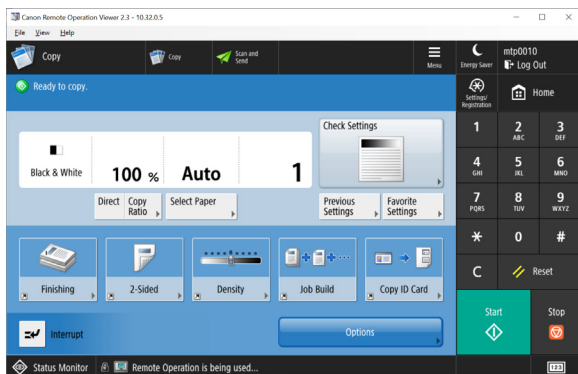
Canon Remote Operation Viewer 2.3 - 10.32.0.5

File View Help

Copy

Copy

Scan and Send

Menu

Energy Saver

mtp0010

Log Out

Ready to copy.

Settings/ Registration

Home

Check Settings

Black & White

100 %

Auto

1

Direct

Copy Ratio

Select Paper

Previous Settings

Favorite Settings

1

2 ABC

3 DEF

4 GHI

5 JKL

6 MNO

7 PQRS

8 TUV

9 WXYZ

*

0

#

C

Reset

Finishing

2-Sided

Density

Job Build

Copy ID Card

Interrupt

Options

Start

Stop

Status Monitor

Remote Operation is being used...

123